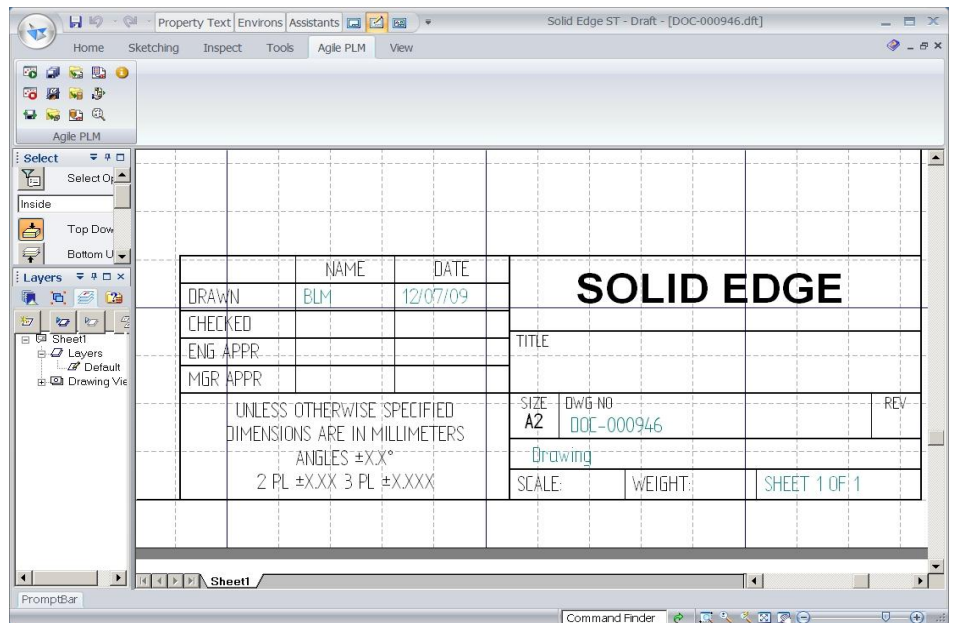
Property Text Environs Assistants

Solid Edge ST - Draft - [DOC-000946.dft]

Home Sketching Inspect Tools Agile PLM View

Agile PLM

Select

Select Op

Inside

Top Dow

Bottom U

Layers

Sheet1
Layers
Default
Drawing Vie

| | NAME | DATE |
|---|---|---|
| DRAWN | BLM | 12/07/09 |
| CHECKED | | |
| ENG APPR | | |
| MGR APPR | | |

UNLESS OTHERWISE SPECIFIED
DIMENSIONS ARE IN MILLIMETERS
ANGLES ±X.X°
2 PL ±X.XX 3 PL ±X.XXX

SOLID EDGE

TITLE

SIZE A2 DWG NO DOC-000946 REV

Drawing

SCALE: WEIGHT: SHEET 1 OF 1

Sheet1

PromptBar

Command Finder